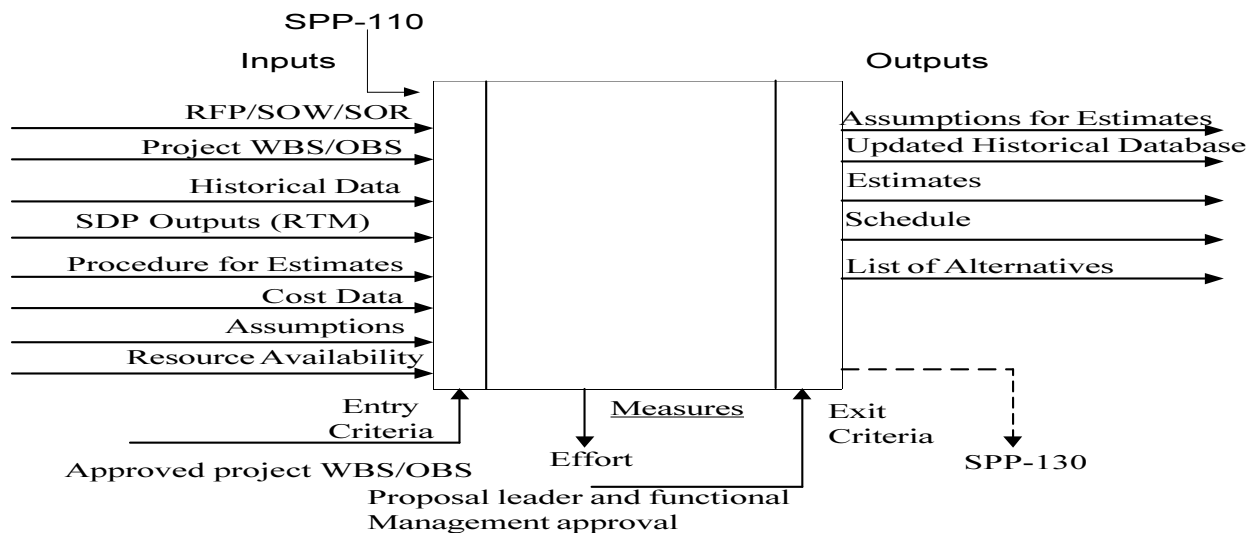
SPP-110

Inputs

Outputs

RFP/SOW/SOR

Project WBS/OBS

Historical Data

SDP Outputs (RTM)

Procedure for Estimates

Cost Data

Assumptions

Resource Availability

Assumptions for Estimates

Updated Historical Database

Estimates

Schedule

List of Alternatives

Entry Criteria

Measures

Exit Criteria

Approved project WBS/OBS

Effort

SPP-130

Proposal leader and functional Management approval